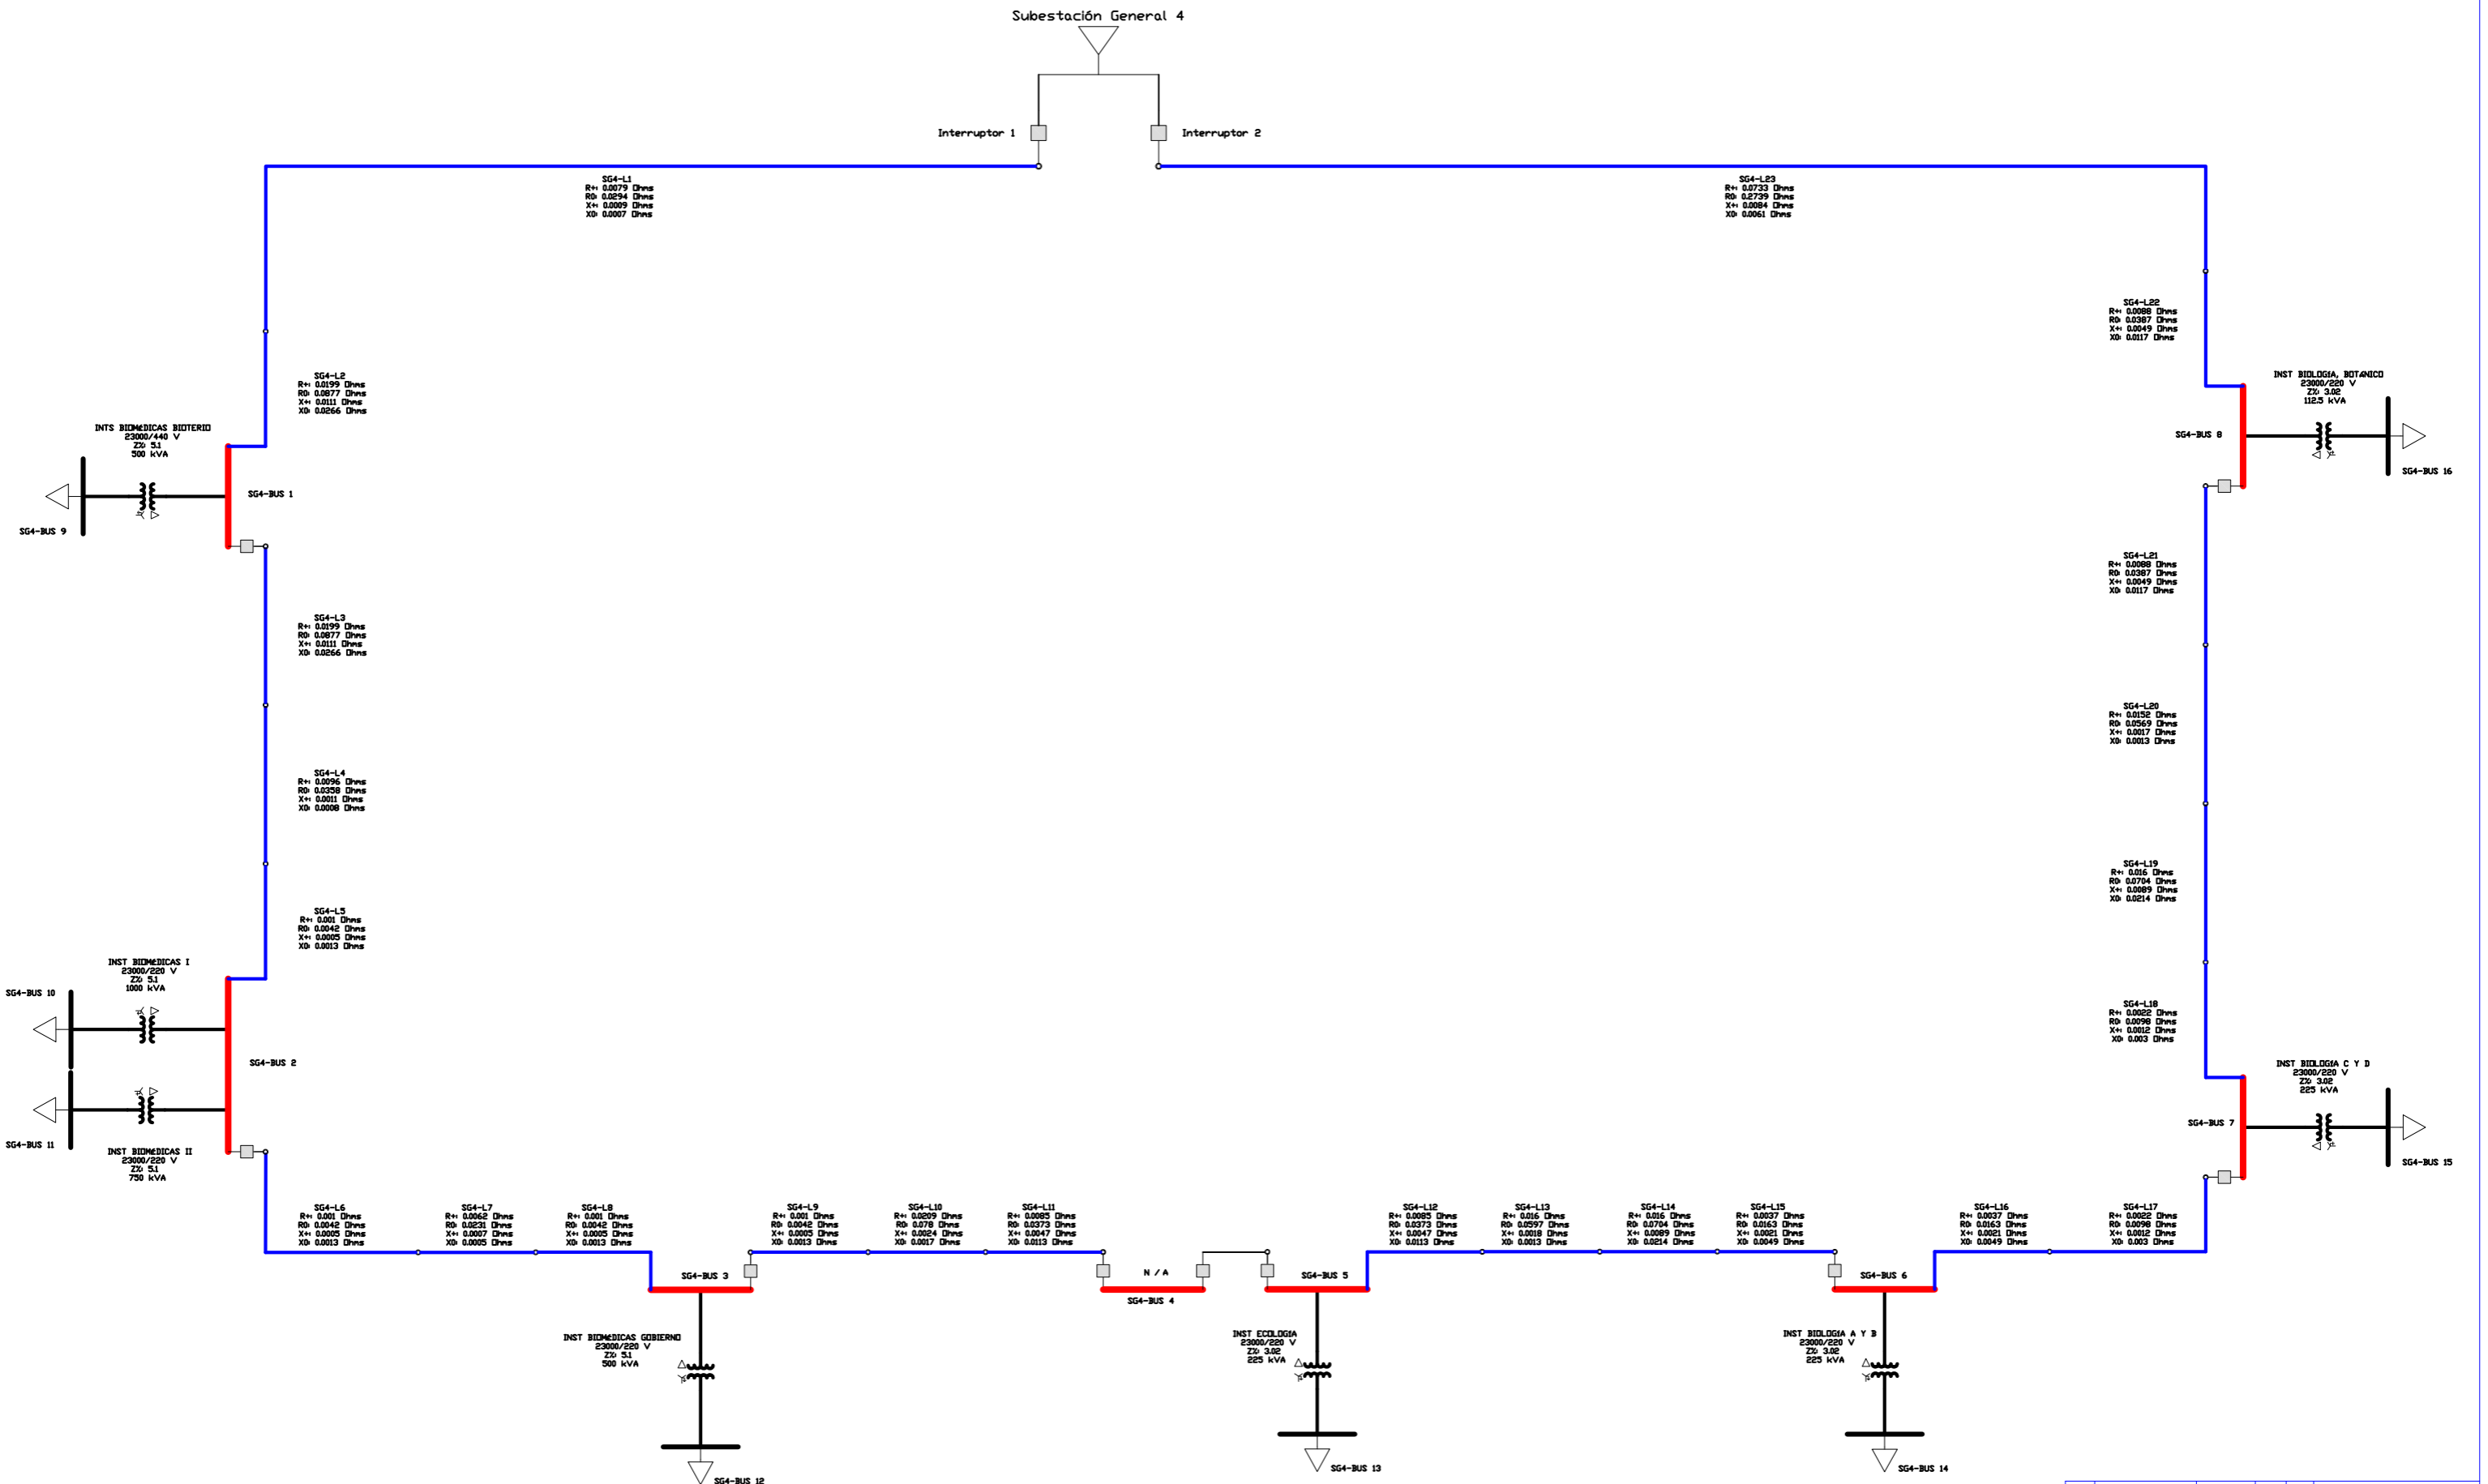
Subestación General 4

Interruptor 1

Interruptor 2

SG4-L1
R+: 0.0079 Ohms
R0: 0.0294 Ohms
X+: 0.0009 Ohms
X0: 0.0007 Ohms

SG4-L23
R+: 0.0733 Ohms
R0: 0.2739 Ohms
X+: 0.0084 Ohms
X0: 0.0061 Ohms

SG4-L22
R+: 0.0088 Ohms
R0: 0.0387 Ohms
X+: 0.0049 Ohms
X0: 0.0117 Ohms

INST BIOLOGIA, BOTANICO
23000/220 V
Z%: 3.02
112.5 kVA

SG4-BUS 8

SG4-BUS 16

SG4-L2
R+: 0.0199 Ohms
R0: 0.0877 Ohms
X+: 0.0111 Ohms
X0: 0.0266 Ohms

INTS BIOMEDICAS BIOTERIO
23000/440 V
Z%: 5.1
500 kVA

SG4-BUS 1

SG4-BUS 9

SG4-L21
R+: 0.0088 Ohms
R0: 0.0387 Ohms
X+: 0.0049 Ohms
X0: 0.0117 Ohms

SG4-L3
R+: 0.0199 Ohms
R0: 0.0877 Ohms
X+: 0.0111 Ohms
X0: 0.0266 Ohms

SG4-L20
R+: 0.0152 Ohms
R0: 0.0569 Ohms
X+: 0.0017 Ohms
X0: 0.0013 Ohms

SG4-L4
R+: 0.0096 Ohms
R0: 0.0358 Ohms
X+: 0.0011 Ohms
X0: 0.0008 Ohms

SG4-L19
R+: 0.016 Ohms
R0: 0.0704 Ohms
X+: 0.0089 Ohms
X0: 0.0214 Ohms

SG4-L5
R+: 0.001 Ohms
R0: 0.0042 Ohms
X+: 0.0005 Ohms
X0: 0.0013 Ohms

INST BIOMEDICAS I
23000/220 V
Z%: 5.1
1000 kVA

SG4-BUS 10

SG4-BUS 2

SG4-L18
R+: 0.0022 Ohms
R0: 0.0098 Ohms
X+: 0.0012 Ohms
X0: 0.003 Ohms

INST BIOLOGIA C Y D
23000/220 V
Z%: 3.02
225 kVA

SG4-BUS 7

SG4-BUS 15

SG4-BUS 11

INST BIOMEDICAS II
23000/220 V
Z%: 5.1
750 kVA

SG4-L6
R+: 0.001 Ohms
R0: 0.0042 Ohms
X+: 0.0005 Ohms
X0: 0.0013 Ohms

SG4-L7
R+: 0.0062 Ohms
R0: 0.0231 Ohms
X+: 0.0007 Ohms
X0: 0.0005 Ohms

SG4-L8
R+: 0.001 Ohms
R0: 0.0042 Ohms
X+: 0.0005 Ohms
X0: 0.0013 Ohms

SG4-L9
R+: 0.001 Ohms
R0: 0.0042 Ohms
X+: 0.0005 Ohms
X0: 0.0013 Ohms

SG4-L10
R+: 0.0209 Ohms
R0: 0.078 Ohms
X+: 0.0024 Ohms
X0: 0.0017 Ohms

SG4-L11
R+: 0.0085 Ohms
R0: 0.0373 Ohms
X+: 0.0047 Ohms
X0: 0.0113 Ohms

SG4-L12
R+: 0.0085 Ohms
R0: 0.0373 Ohms
X+: 0.0047 Ohms
X0: 0.0113 Ohms

SG4-L13
R+: 0.016 Ohms
R0: 0.0597 Ohms
X+: 0.0018 Ohms
X0: 0.0013 Ohms

SG4-L14
R+: 0.016 Ohms
R0: 0.0704 Ohms
X+: 0.0089 Ohms
X0: 0.0214 Ohms

SG4-L15
R+: 0.0037 Ohms
R0: 0.0163 Ohms
X+: 0.0021 Ohms
X0: 0.0049 Ohms

SG4-L16
R+: 0.0037 Ohms
R0: 0.0163 Ohms
X+: 0.0021 Ohms
X0: 0.0049 Ohms

SG4-L17
R+: 0.0022 Ohms
R0: 0.0098 Ohms
X+: 0.0012 Ohms
X0: 0.003 Ohms

SG4-BUS 3

N / A

SG4-BUS 4

SG4-BUS 5

SG4-BUS 6

INST BIOMEDICAS GOBIERNO
23000/220 V
Z%: 5.1
500 kVA

INST ECOLOGIA
23000/220 V
Z%: 3.02
225 kVA

INST BIOLOGIA A Y B
23000/220 V
Z%: 3.02
225 kVA

SG4-BUS 12

SG4-BUS 13

SG4-BUS 14